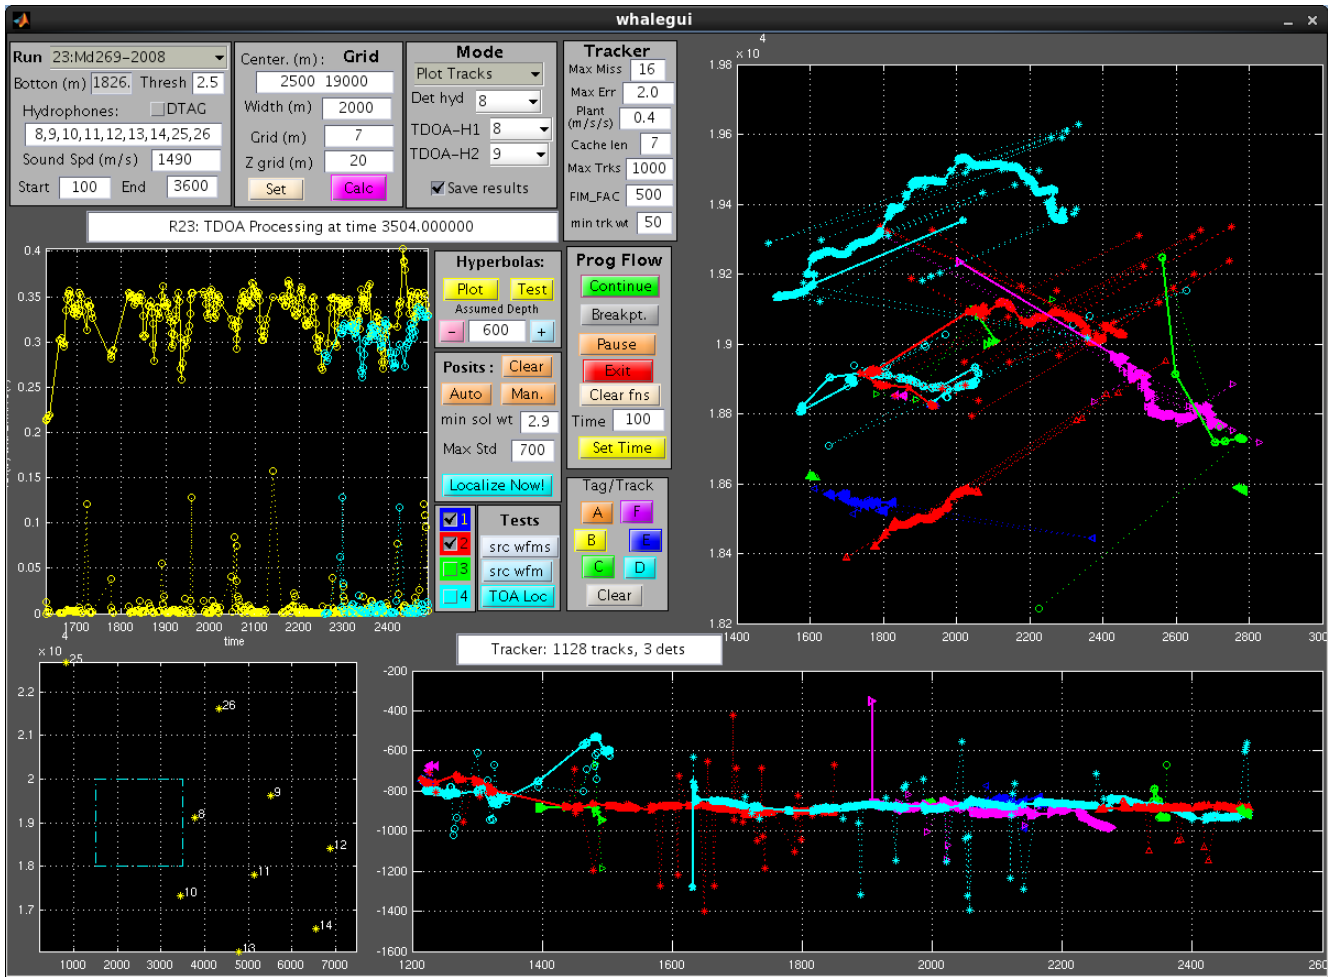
whalegui

Run 23:Md269-2008
Botton (m) 1826. Thresh 2.5
Hydrophones: DTAG
8,9,10,11,12,13,14,25,26
Sound Spd (m/s) 1490
Start 100 End 3600

Center. (m): Grid
2500 19000
Width (m) 2000
Grid (m) 7
Z grid (m) 20
Set Calc

Mode
Plot Tracks
Det hyd 8
TDOA-H1 8
TDOA-H2 9
Save results

Tracker
Max Miss 16
Max Err 2.0
Plant (m/s/s) 0.4
Cache len 7
Max Trks 1000
FIM_FAC 500
min trk wt 50

R23: TDOA Processing at time 3504.000000

Hyperbolas:
Plot Test
Assumed Depth
- 600 +

Prog Flow
Continue
Breakpt.
Pause
Exit
Clear fns
Time 100
Set Time

Posits : Clear
Auto Man.
min sol wt 2.9
Max Std 700
Localize Now!

1
2
3
4

Tests
src wfms
src wfm
TOA Loc

Tag/Track
A F
B E
C D
Clear

0.4
0.35
0.3
0.25
0.2
0.15
0.1
0.05
0
1700 1800 1900 2000 2100 2200 2300 2400
time

Tracker: 1128 tracks, 3 dets

$\times 10^4$
1.98
1.96
1.94
1.92
1.9
1.88
1.86
1.84
1.82
1400 1600 1800 2000 2200 2400 2600 2800 300

$\times 10^4$
2.2
2.1
2
1.9
1.8
1.7
1000 2000 3000 4000 5000 6000 7000
25
26
9
8
12
11
10
14
13

-200
-400
-600
-800
-1000
-1200
-1400
-1600
1200 1400 1600 1800 2000 2200 2400 260